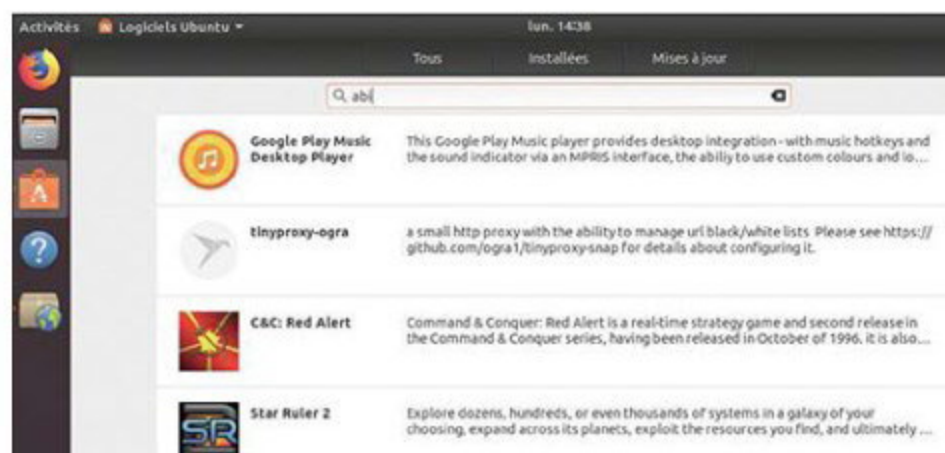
Activités Logiciels Ubuntu ▾ lun. 14:38

Tous Installées Mises à jour

abi

Google Play Music Desktop Player

This Google Play Music player provides desktop integration - with music hotkeys and the sound indicator via an MPRIS interface, the abiliy to use custom colours and lo...

tinyproxy-ogra

a small http proxy with the ability to manage url black/white lists Please see https://github.com/ogra1/tinyproxy-snap for details about configuring it.

C&C: Red Alert

Command & Conquer: Red Alert is a real-time strategy game and second release in the Command & Conquer series, having been released in October of 1996. It is also...

Star Ruler 2

Explore dozens, hundreds, or even thousands of systems in a galaxy of your choosing, expand across its planets, exploit the resources you find, and ultimately ...